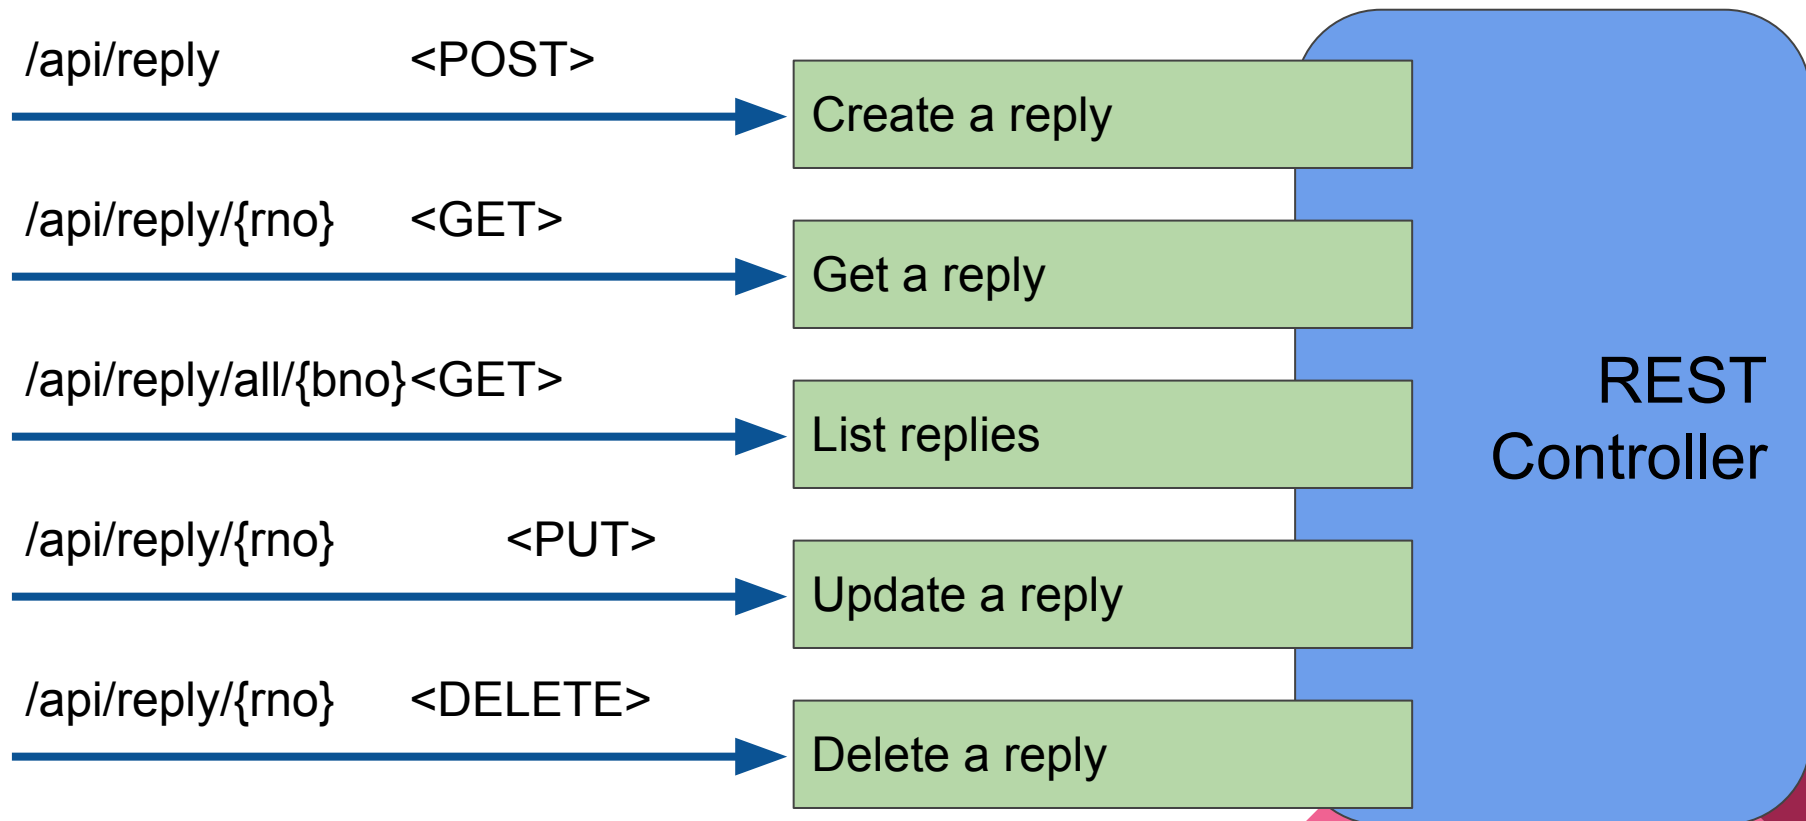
/api/reply <POST>

Create a reply

/api/reply/{rno} <GET>

Get a reply

/api/reply/all/{bno}<GET>

List replies

/api/reply/{rno} <PUT>

Update a reply

/api/reply/{rno} <DELETE>

Delete a reply

REST Controller